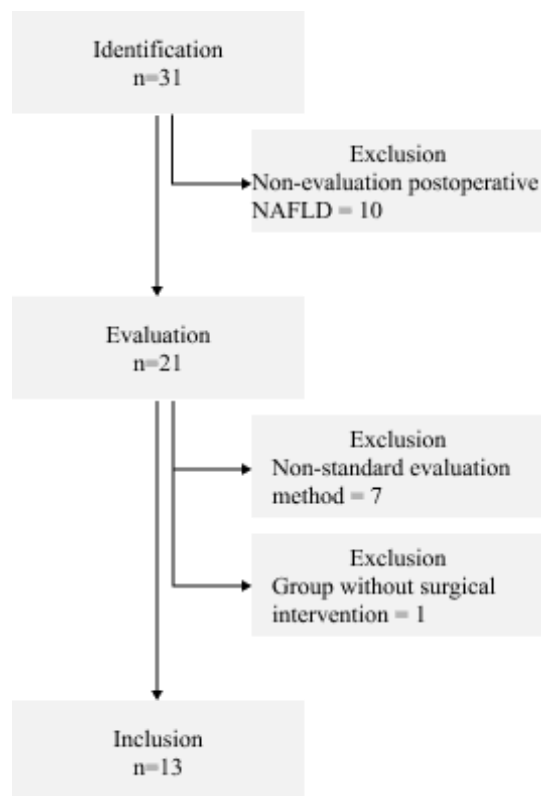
Identification
n=31

Exclusion
Non-evaluation postoperative NAFLD = 10

Evaluation
n=21

Exclusion
Non-standard evaluation method = 7

Exclusion
Group without surgical intervention = 1

Inclusion
n=13